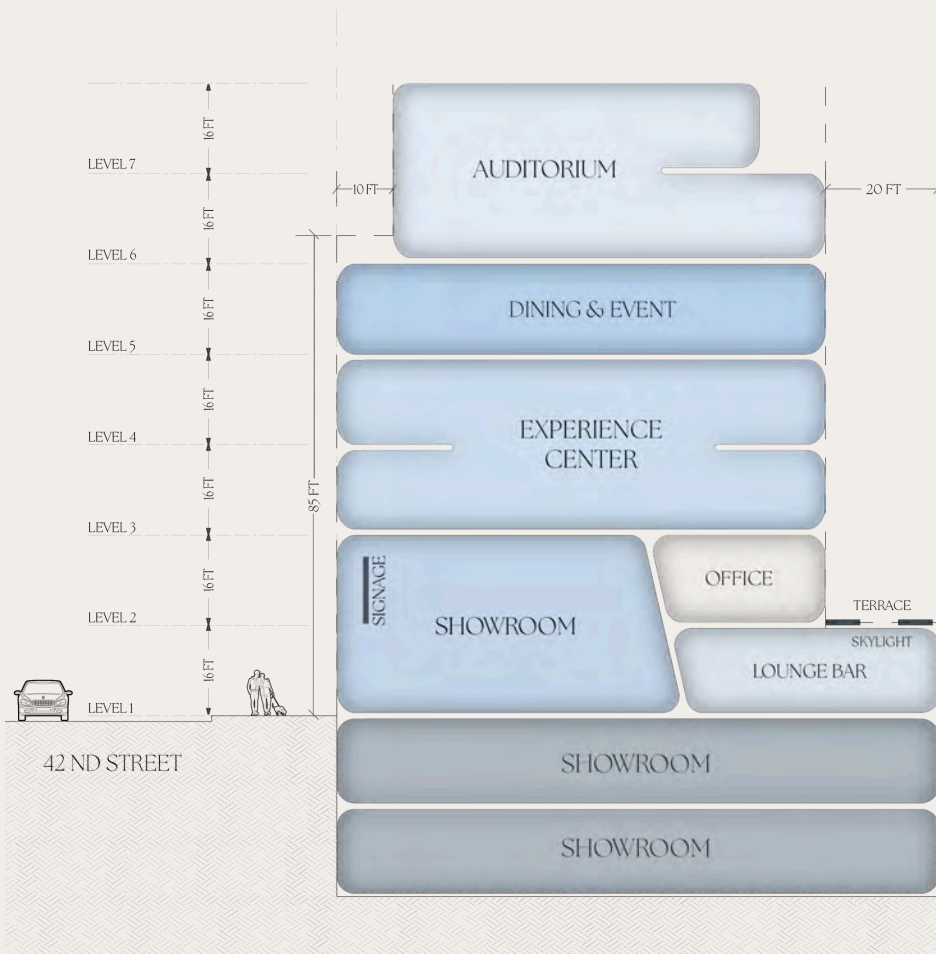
16 FT
LEVEL 7
16 FT
LEVEL 6
16 FT
LEVEL 5
16 FT
LEVEL 4
16 FT
LEVEL 3
16 FT
LEVEL 2
16 FT
LEVEL 1

42 ND STREET

85 FT

10 FT

AUDITORIUM

20 FT

DINING & EVENT

EXPERIENCE CENTER

SIGNAGE

SHOWROOM

OFFICE

TERRACE

SKYLIGHT

LOUNGE BAR

SHOWROOM

SHOWROOM